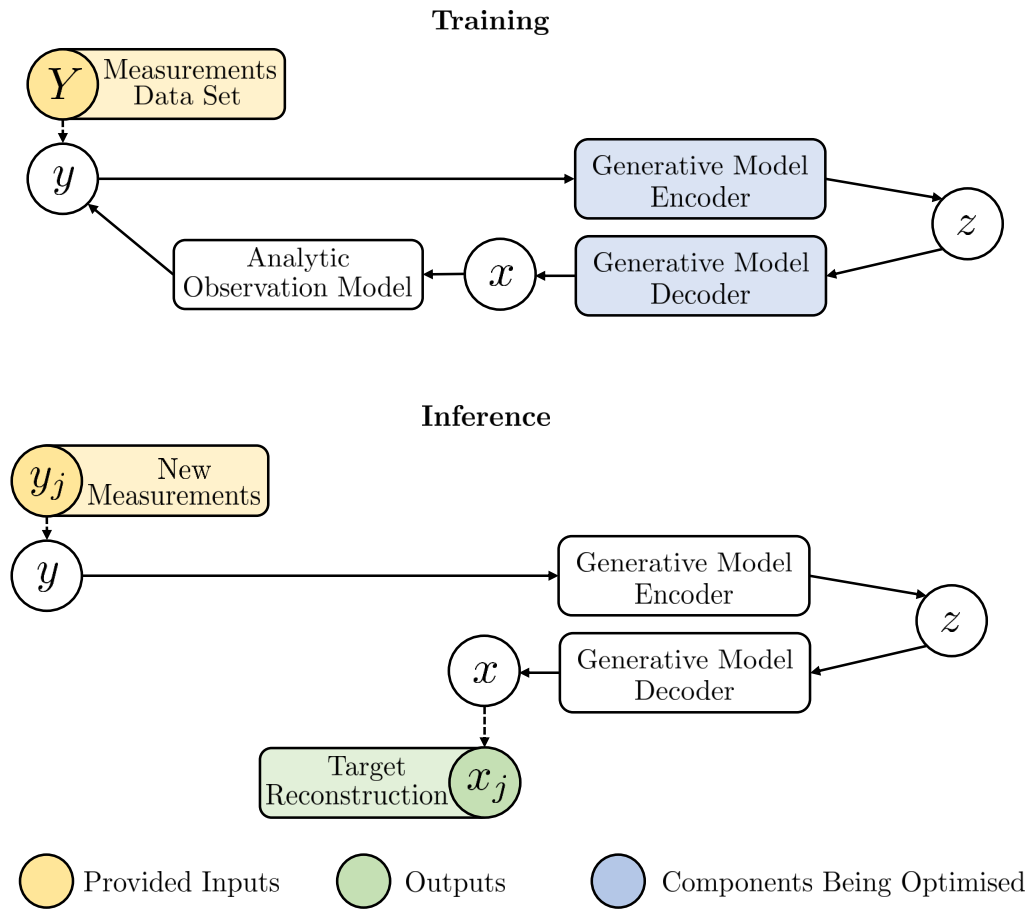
**Training**

$Y$ Measurements Data Set

$y$

Generative Model Encoder

$z$

Generative Model Decoder

$x$

Analytic Observation Model

**Inference**

$y_j$ New Measurements

$y$

Generative Model Encoder

$z$

Generative Model Decoder

$x$

Target Reconstruction $x_j$

Provided Inputs

Outputs

Components Being Optimised